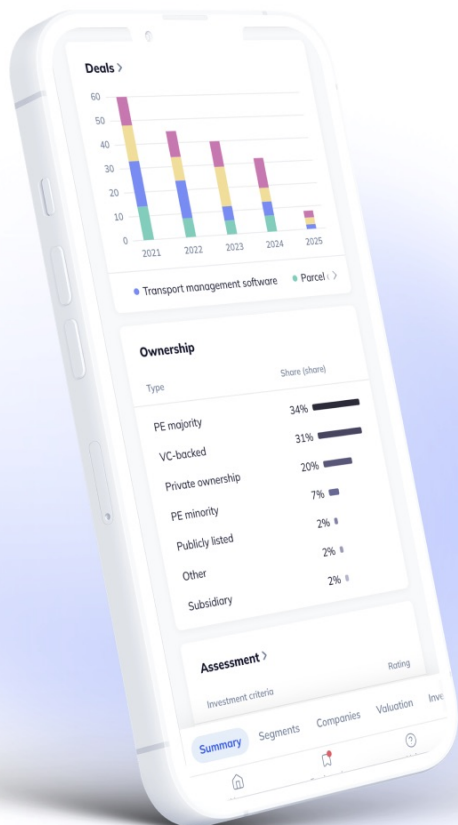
Deals >

60
50
40
30
20
10
0

2021 2022 2023 2024 2025

Transport management software
Parcel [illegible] >

Ownership

Type
Share (share)

| | |
|---|---|
| PE majority | 34% |
| VC-backed | 31% |
| Private ownership | 20% |
| PE minority | 7% |
| Publicly listed | 2% |
| Other | 2% |
| Subsidiary | 2% |

Assessment >

Investment criteria
Rating

Summary Segments Companies Valuation Inve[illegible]